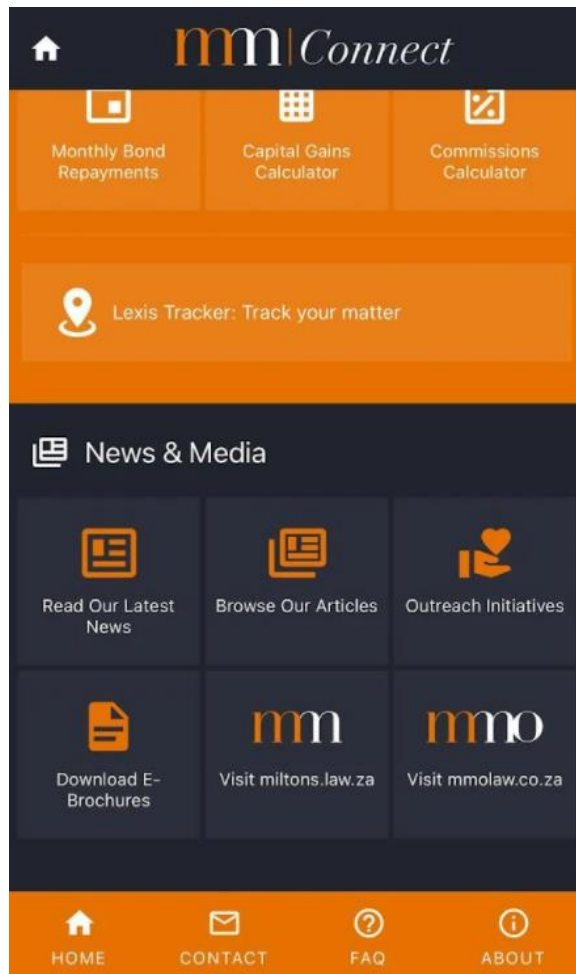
mm | Connect

Monthly Bond Repayments

Capital Gains Calculator

Commissions Calculator

Lexis Tracker: Track your matter

News & Media

Read Our Latest News

Browse Our Articles

Outreach Initiatives

Download E-Brochures

mm
Visit miltons.law.za

mmo
Visit mmolaw.co.za

HOME CONTACT FAQ ABOUT